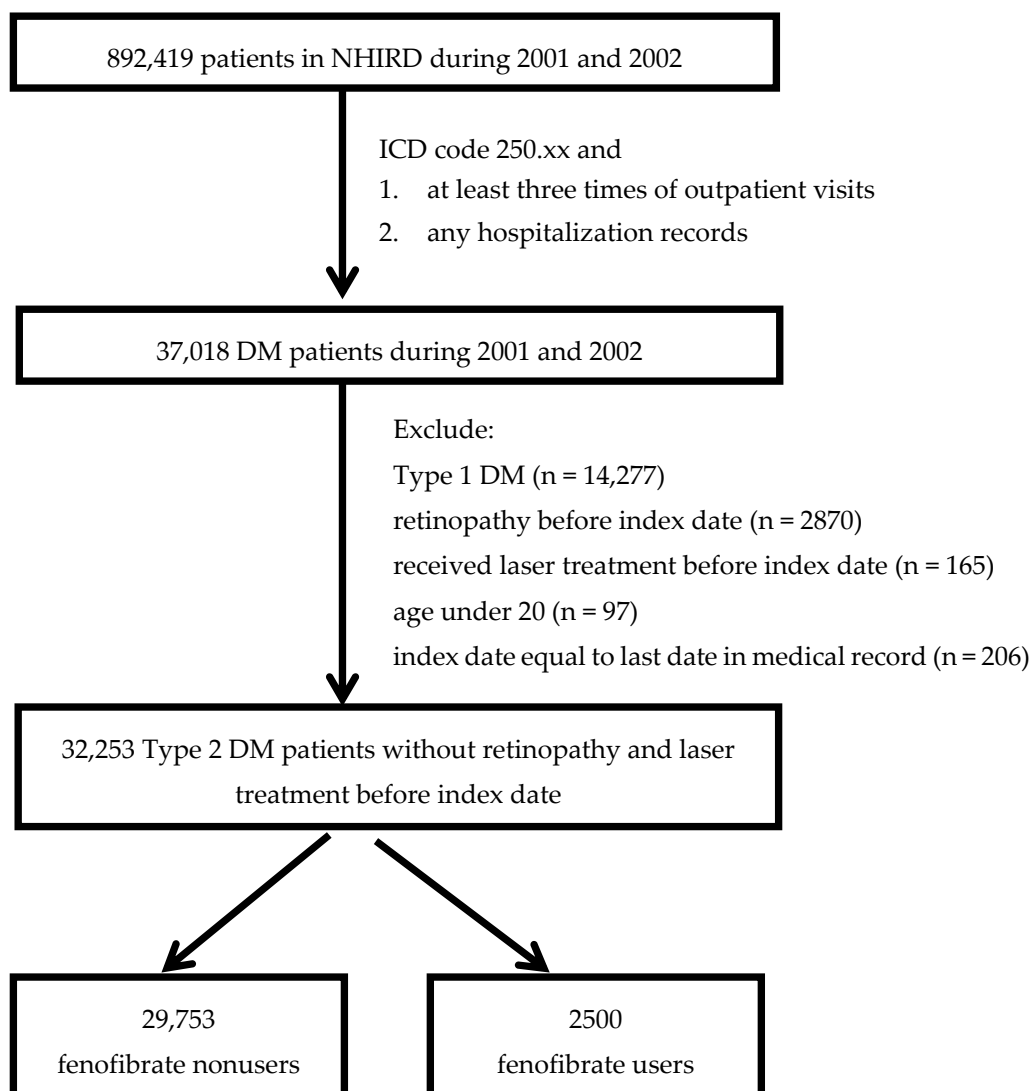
892,419 patients in NHIRD during 2001 and 2002

ICD code 250.xx and
1. at least three times of outpatient visits
2. any hospitalization records

37,018 DM patients during 2001 and 2002

Exclude:
Type 1 DM (n = 14,277)
retinopathy before index date (n = 2870)
received laser treatment before index date (n = 165)
age under 20 (n = 97)
index date equal to last date in medical record (n = 206)

32,253 Type 2 DM patients without retinopathy and laser treatment before index date

29,753
fenofibrate nonusers

2500
fenofibrate users